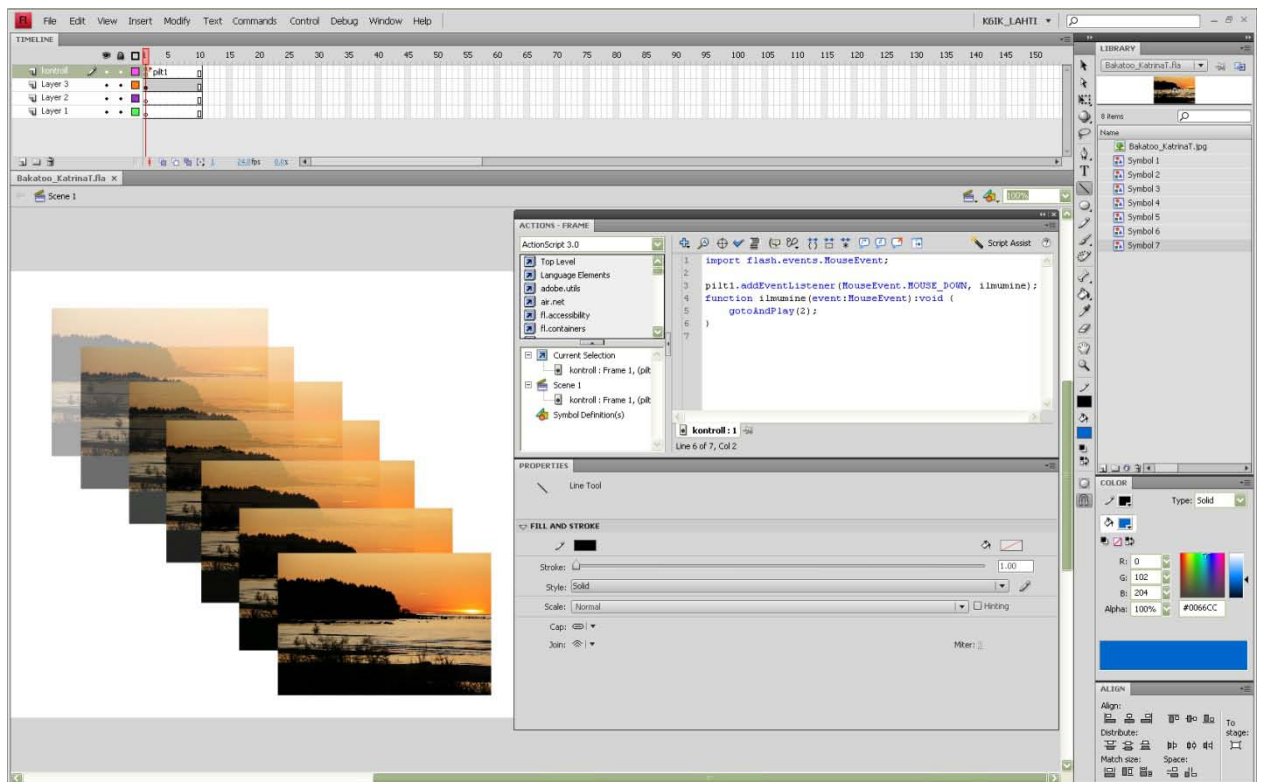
Fl File Edit View Insert Modify Text Commands Control Debug Window Help

K6IK_LAHTI

TIMELINE

5 10 15 20 25 30 35 40 45 50 55 60 65 70 75 80 85 90 95 100 105 110 115 120 125 130 135 140 145 150

kontroll
pilt1
Layer 3
Layer 2
Layer 1

1 24.0fps 0.0s

Bakatoo_KatrinaT.fla

Scene 1

100%

ACTIONS - FRAME

ActionScript 3.0

Top Level
Language Elements
adobe.utils
air.net
fl.accessibility
fl.containers

Current Selection
kontroll : Frame 1, (pilt
Scene 1
kontroll : Frame 1, (pilt
Symbol Definition(s)

Script Assist

1 import flash.events.MouseEvent;
2
3 pilt1.addEventListener(MouseEvent.MOUSE_DOWN, ilmumine);
4 function ilmumine(event:MouseEvent):void {
5 gotoAndPlay(2);
6 }
7

kontroll : 1

Line 6 of 7, Col 2

PROPERTIES

Line Tool

FILL AND STROKE

Stroke: 1.00

Style: Solid

Scale: Normal Hinting

Cap:

Join:

Miter:

LIBRARY

Bakatoo_KatrinaT.fla

8 items

Name

Bakatoo_KatrinaT.jpg
Symbol 1
Symbol 2
Symbol 3
Symbol 4
Symbol 5
Symbol 6
Symbol 7

COLOR

Type: Solid

R: 0
G: 102
B: 204
Alpha: 100% #0066CC

ALIGN

Align:
Distribute:
Match size:
Space:
To stage: